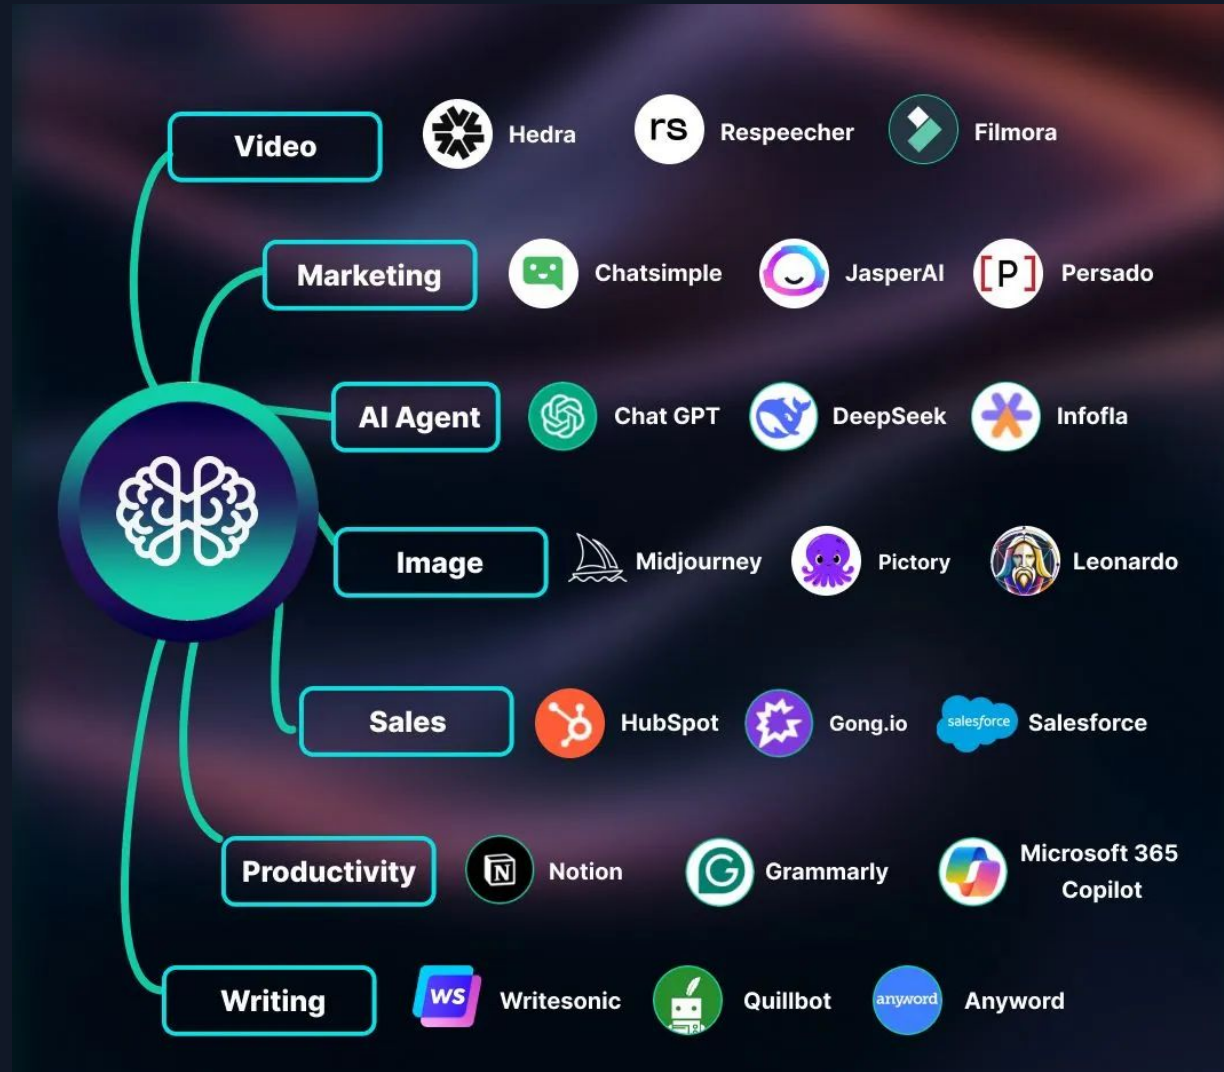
Video
rs
Hedra
Respeecher
Filmora

Marketing
[P]
Chatsimple
JasperAI
Persado

AI Agent
Chat GPT
DeepSeek
Infofla

Image
Midjourney
Pictory
Leonardo

Sales
HubSpot
Gong.io
salesforce
Salesforce

Productivity
Notion
Grammarly
Microsoft 365 Copilot

Writing
ws
Writesonic
Quillbot
anyword
Anyword